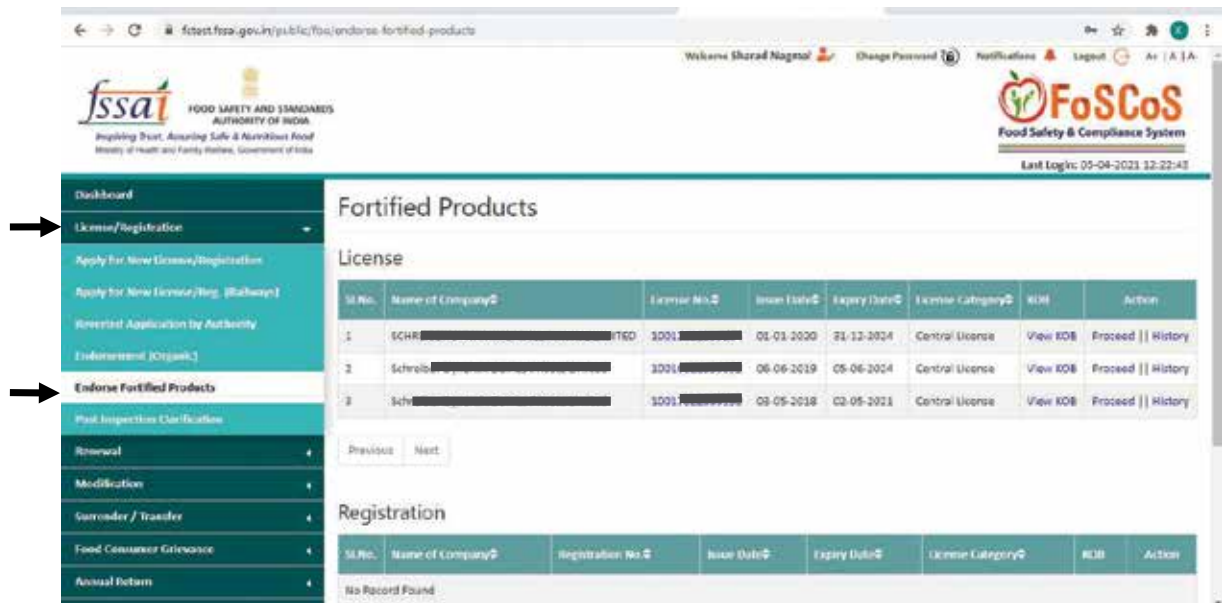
fctest.fssai.gov.in/public/fbo/endorse-fortified-products

Welcome Sharad Nagmal | Change Password | Notifications | Logout | A+ | A | A-

fssai FOOD SAFETY AND STANDARDS AUTHORITY OF INDIA
Inspiring Trust, Assuring Safe & Nutritious Food
Ministry of Health and Family Welfare, Government of India

FoSCoS
Food Safety & Compliance System

Last Login: 05-04-2021 12:22:43

Dashboard
License/Registration
Apply for New License/Registration
Apply for New License/Reg. (Railways)
Reverted Application by Authority
Endorsement (Organic)
Endorse Fortified Products
Post Inspection Clarification
Renewal
Modification
Surrender / Transfer
Food Consumer Grievance
Annual Return

Fortified Products

License

| Sl.No. | Name of Company | License No. | Issue Date | Expiry Date | License Category | KOB | Action |
|---|---|---|---|---|---|---|---|
| 1 | SCHR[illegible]ITED | 1001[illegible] | 01-01-2020 | 31-12-2024 | Central License | View KOB | Proceed \|\| History |
| 2 | Schreib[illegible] | 1001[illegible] | 06-06-2019 | 05-06-2024 | Central License | View KOB | Proceed \|\| History |
| 3 | Schr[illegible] | 1001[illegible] | 03-05-2018 | 02-05-2021 | Central License | View KOB | Proceed \|\| History |

Previous Next

Registration

| Sl.No. | Name of Company | Registration No. | Issue Date | Expiry Date | License Category | KOB | Action |
|---|---|---|---|---|---|---|---|
| No Record Found | | | | | | | |